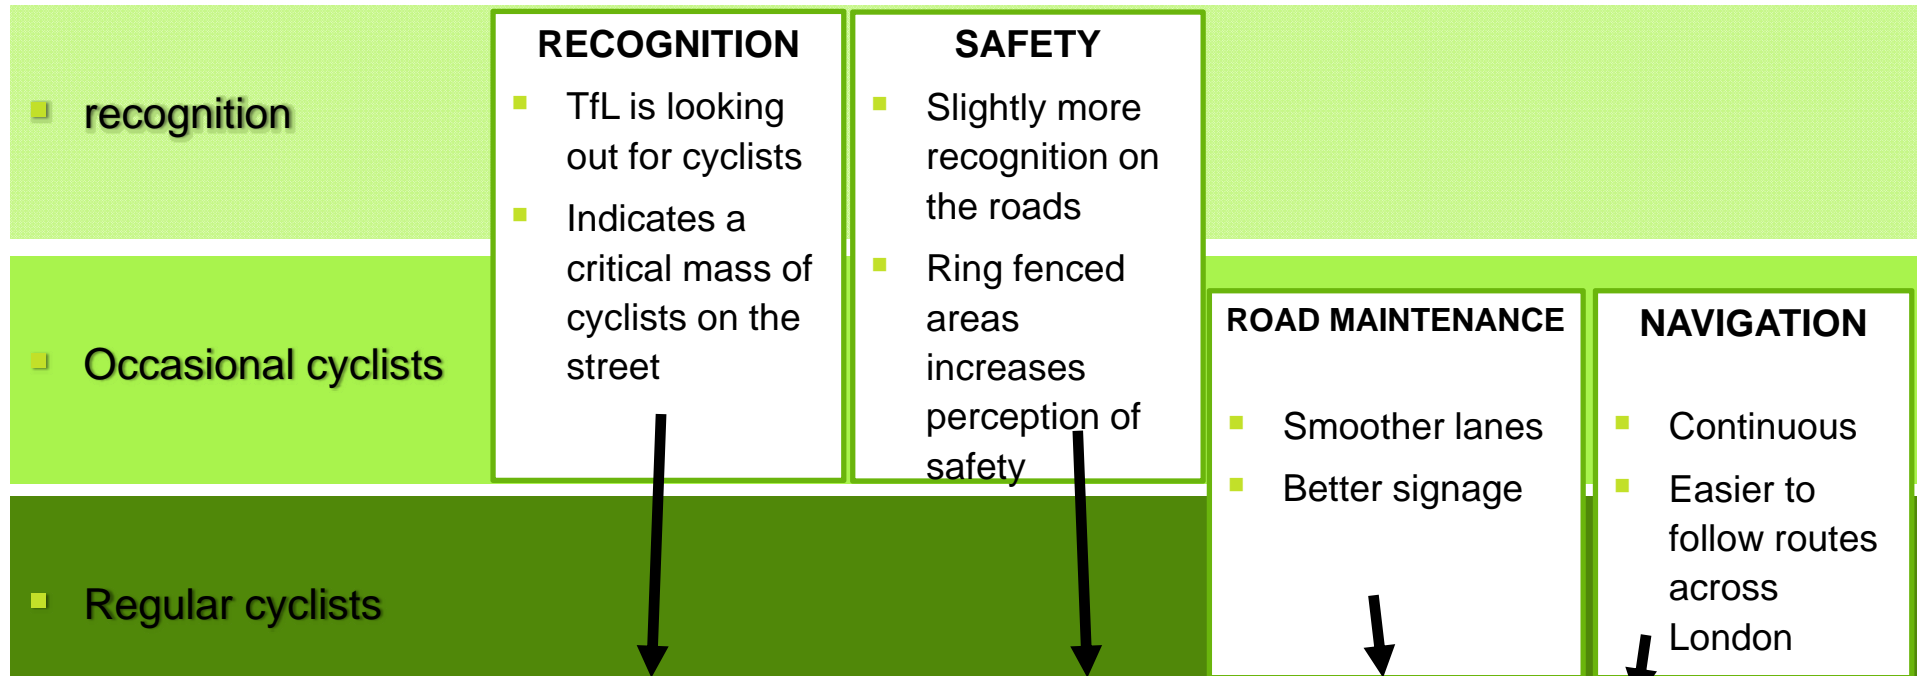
recognition

Occasional cyclists

Regular cyclists

RECOGNITION

TfL is looking out for cyclists

Indicates a critical mass of cyclists on the street

SAFETY

Slightly more recognition on the roads

Ring fenced areas increases perception of safety

ROAD MAINTENANCE

Smoother lanes

Better signage

NAVIGATION

Continuous

Easier to follow routes across London